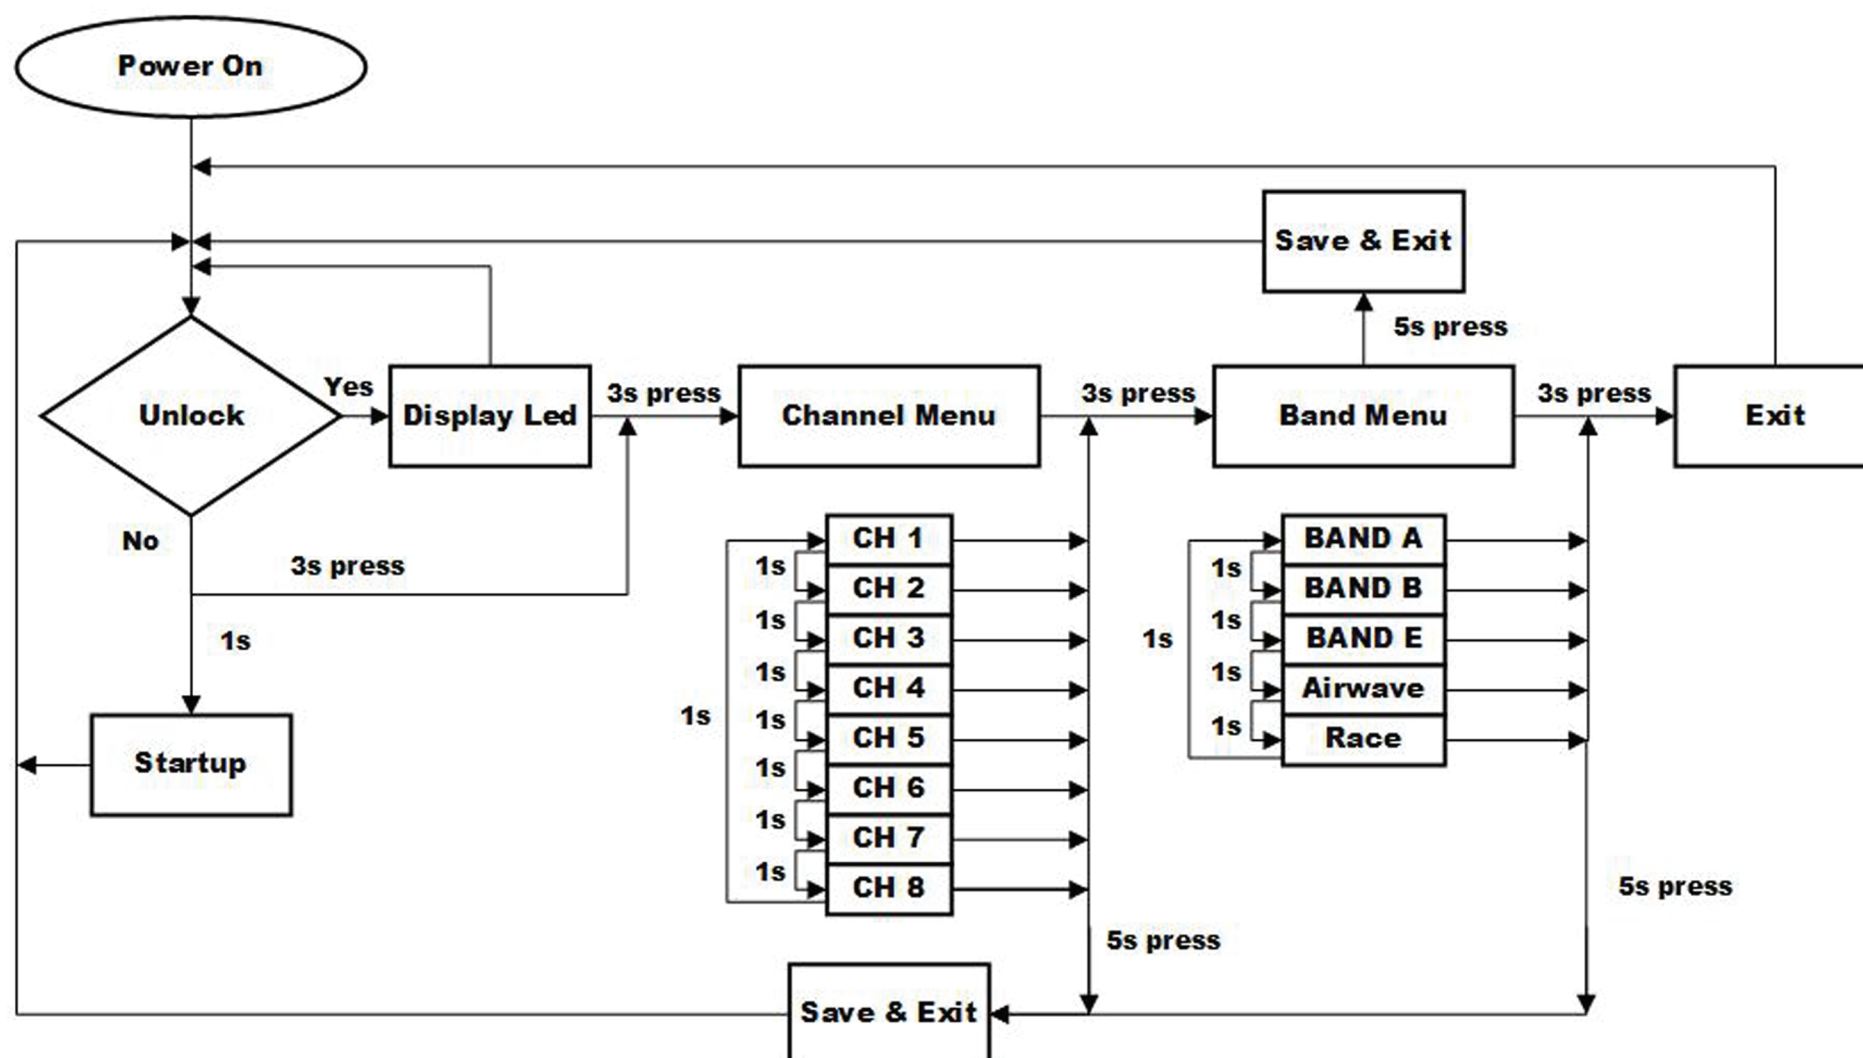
Power On

Save & Exit

5s press

Unlock

Yes

Display Led

3s press

Channel Menu

3s press

Band Menu

3s press

Exit

No

3s press

1s

Startup

CH 1
CH 2
CH 3
CH 4
CH 5
CH 6
CH 7
CH 8

1s
1s
1s
1s
1s
1s
1s

1s

BAND A
BAND B
BAND E
Airwave
Race

1s
1s
1s
1s

1s

5s press

5s press

Save & Exit